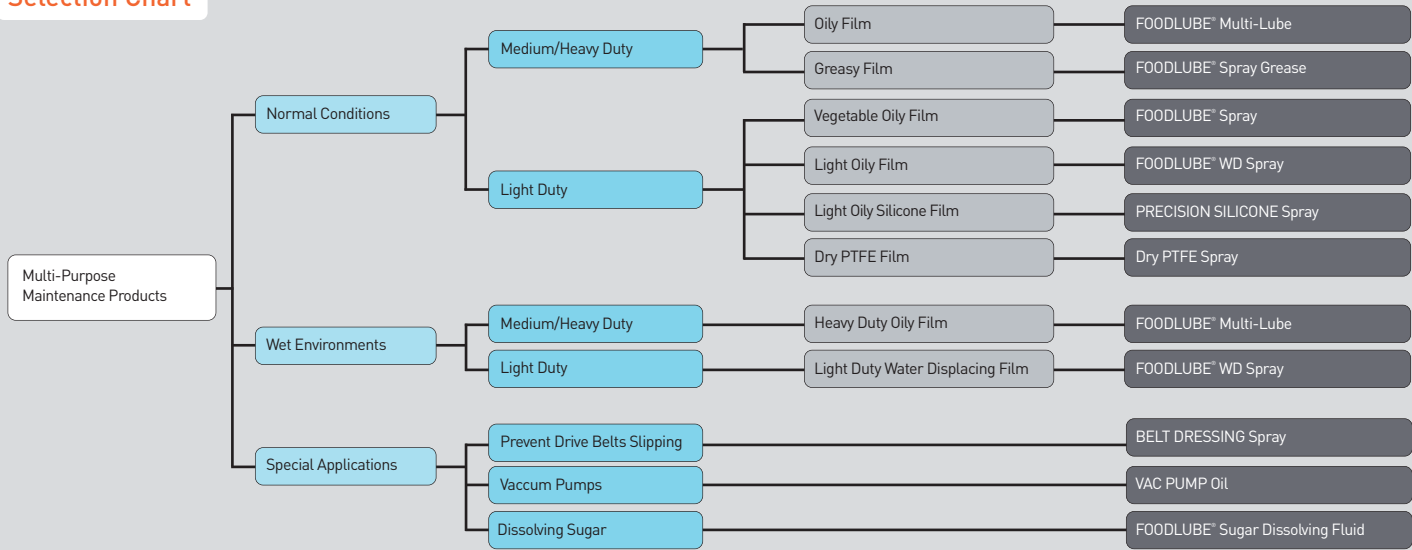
Selection Chart

Multi-Purpose Maintenance Products

Normal Conditions

Medium/Heavy Duty

Oily Film

FOODLUBE® Multi-Lube

Greasy Film

FOODLUBE® Spray Grease

Light Duty

Vegetable Oily Film

FOODLUBE® Spray

Light Oily Film

FOODLUBE® WD Spray

Light Oily Silicone Film

PRECISION SILICONE Spray

Dry PTFE Film

Dry PTFE Spray

Wet Environments

Medium/Heavy Duty

Heavy Duty Oily Film

FOODLUBE® Multi-Lube

Light Duty

Light Duty Water Displacing Film

FOODLUBE® WD Spray

Special Applications

Prevent Drive Belts Slipping

BELT DRESSING Spray

Vaccum Pumps

VAC PUMP Oil

Dissolving Sugar

FOODLUBE® Sugar Dissolving Fluid